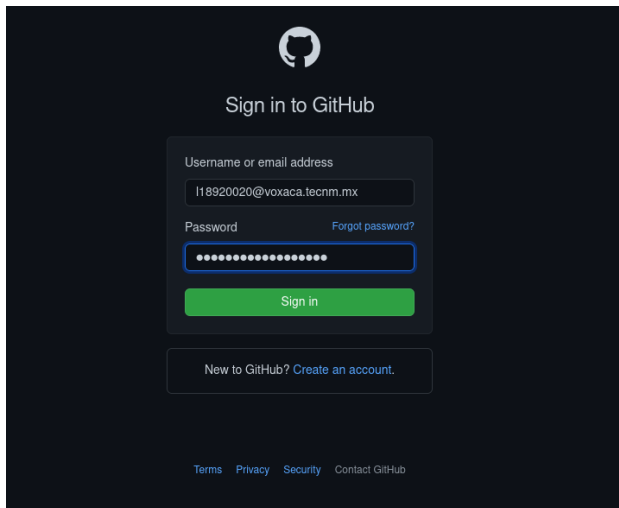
Sign in to GitHub

Username or email address

l18920020@voxaca.tecnm.mx

Password

Forgot password?

••••••••••••••••••

Sign in

New to GitHub? Create an account.

Terms Privacy Security Contact GitHub